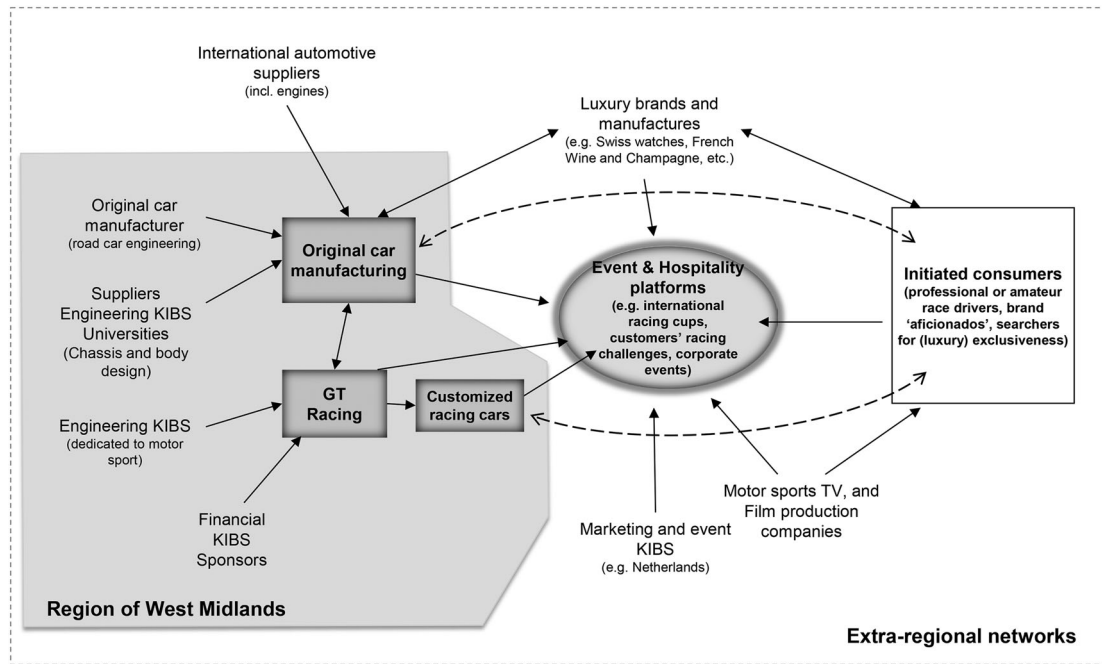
International automotive suppliers
(incl. engines)

Luxury brands and manufactures
(e.g. Swiss watches, French Wine and Champagne, etc.)

Original car manufacturer
(road car engineering)

Original car manufacturing

Suppliers
Engineering KIBS
Universities
(Chassis and body design)

Event & Hospitality platforms
(e.g. international racing cups, customers' racing challenges, corporate events)

Initiated consumers
(professional or amateur race drivers, brand 'aficionados', searchers for (luxury) exclusiveness)

GT Racing

Customized racing cars

Engineering KIBS
(dedicated to motor sport)

Financial
KIBS
Sponsors

Motor sports TV, and Film production companies

Marketing and event KIBS
(e.g. Netherlands)

Region of West Midlands

Extra-regional networks